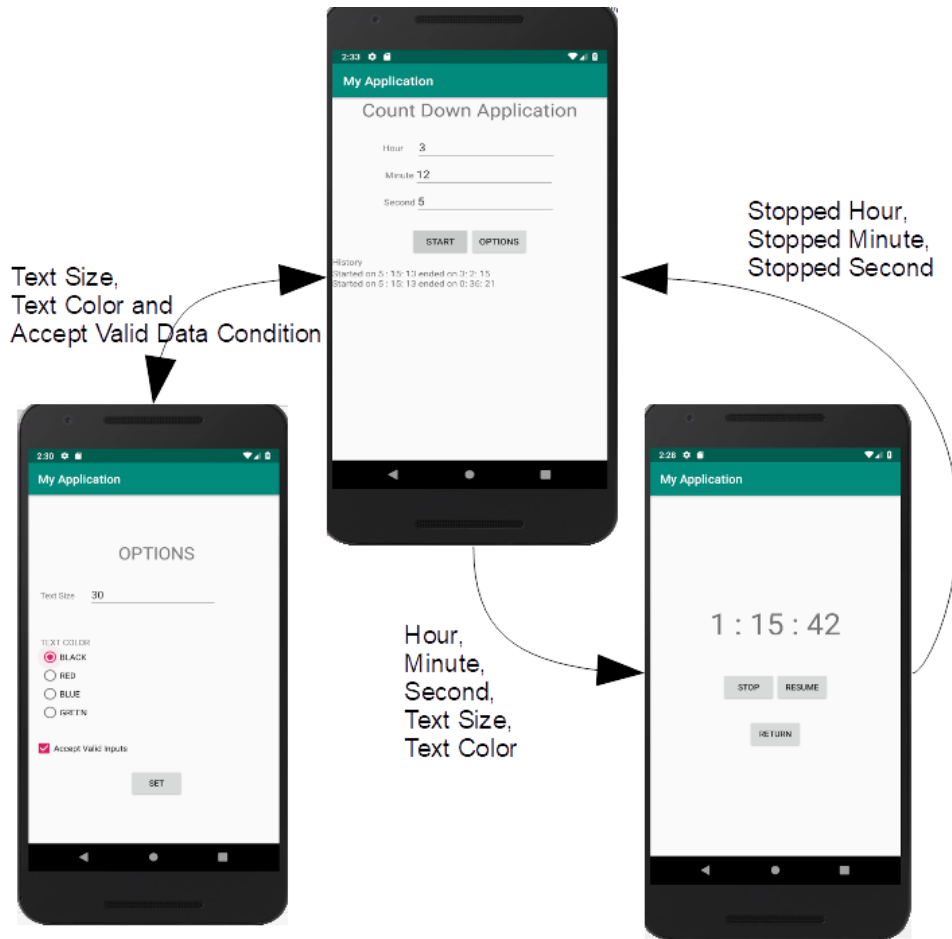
2:33

My Application

Count Down Application

Hour 3

Minute 12

Second 5

START OPTIONS

History
Started on 5 : 15: 13 ended on 3: 2: 15
Started on 5 : 15: 13 ended on 0: 36: 21

Text Size, Text Color and Accept Valid Data Condition

Stopped Hour, Stopped Minute, Stopped Second

2:30

My Application

OPTIONS

Text Size 30

TEXT COLOR
BLACK
RED
BLUE
GREEN

Accept Valid Inputs

SET

Hour, Minute, Second, Text Size, Text Color

2:28

My Application

1 : 15 : 42

STOP RESUME

RETURN